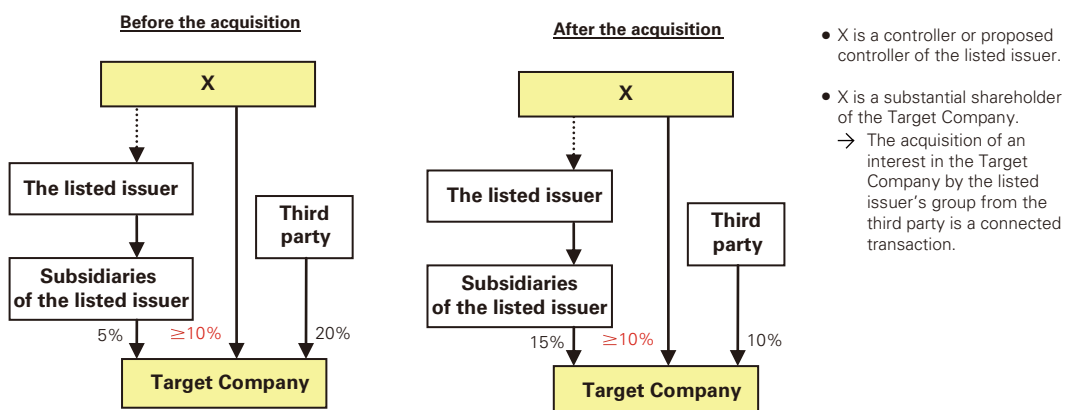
Before the acquisition

X

The listed issuer

Subsidiaries of the listed issuer

Third party

5%

$\geq$10%

20%

Target Company

After the acquisition

X

The listed issuer

Subsidiaries of the listed issuer

Third party

15%

$\geq$10%

10%

Target Company

• X is a controller or proposed controller of the listed issuer.

• X is a substantial shareholder of the Target Company.
→ The acquisition of an interest in the Target Company by the listed issuer's group from the third party is a connected transaction.